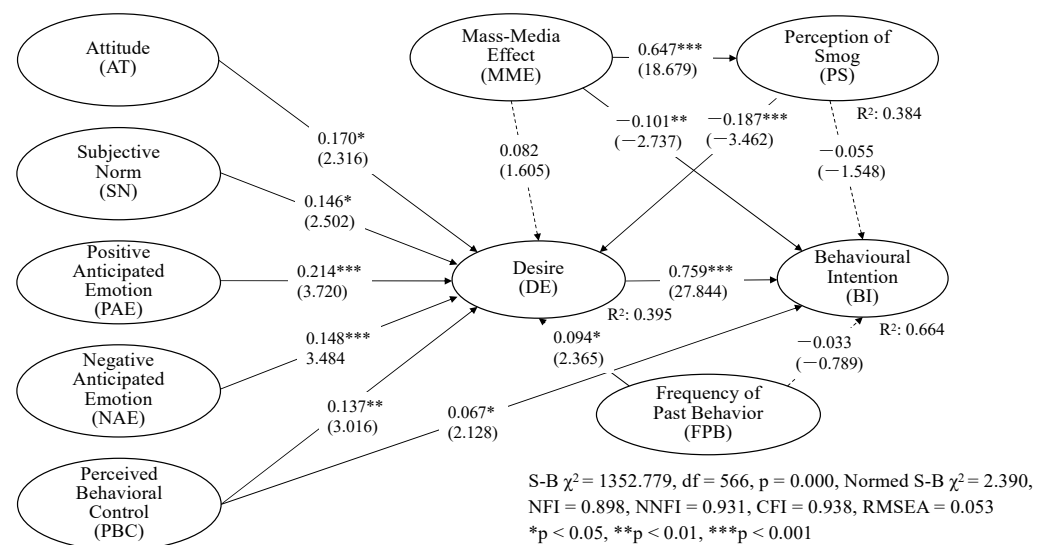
Attitude
(AT)

Subjective
Norm
(SN)

Positive
Anticipated
Emotion
(PAE)

Negative
Anticipated
Emotion
(NAE)

Perceived
Behavioral
Control
(PBC)

Mass-Media
Effect
(MME)

Perception of
Smog
(PS)

0.647***
(18.679)

R²: 0.384

0.170*
(2.316)

0.082
(1.605)

−0.101**
(−2.737)

−0.187***
(−3.462)

−0.055
(−1.548)

0.146*
(2.502)

0.214***
(3.720)

Desire
(DE)

0.759***
(27.844)

Behavioural
Intention
(BI)

R²: 0.395

R²: 0.664

0.148***
3.484

0.094*
(2.365)

−0.033
(−0.789)

Frequency of
Past Behavior
(FPB)

0.137**
(3.016)

0.067*
(2.128)

S-B χ² = 1352.779, df = 566, p = 0.000, Normed S-B χ² = 2.390,
NFI = 0.898, NNFI = 0.931, CFI = 0.938, RMSEA = 0.053
*p < 0.05, **p < 0.01, ***p < 0.001